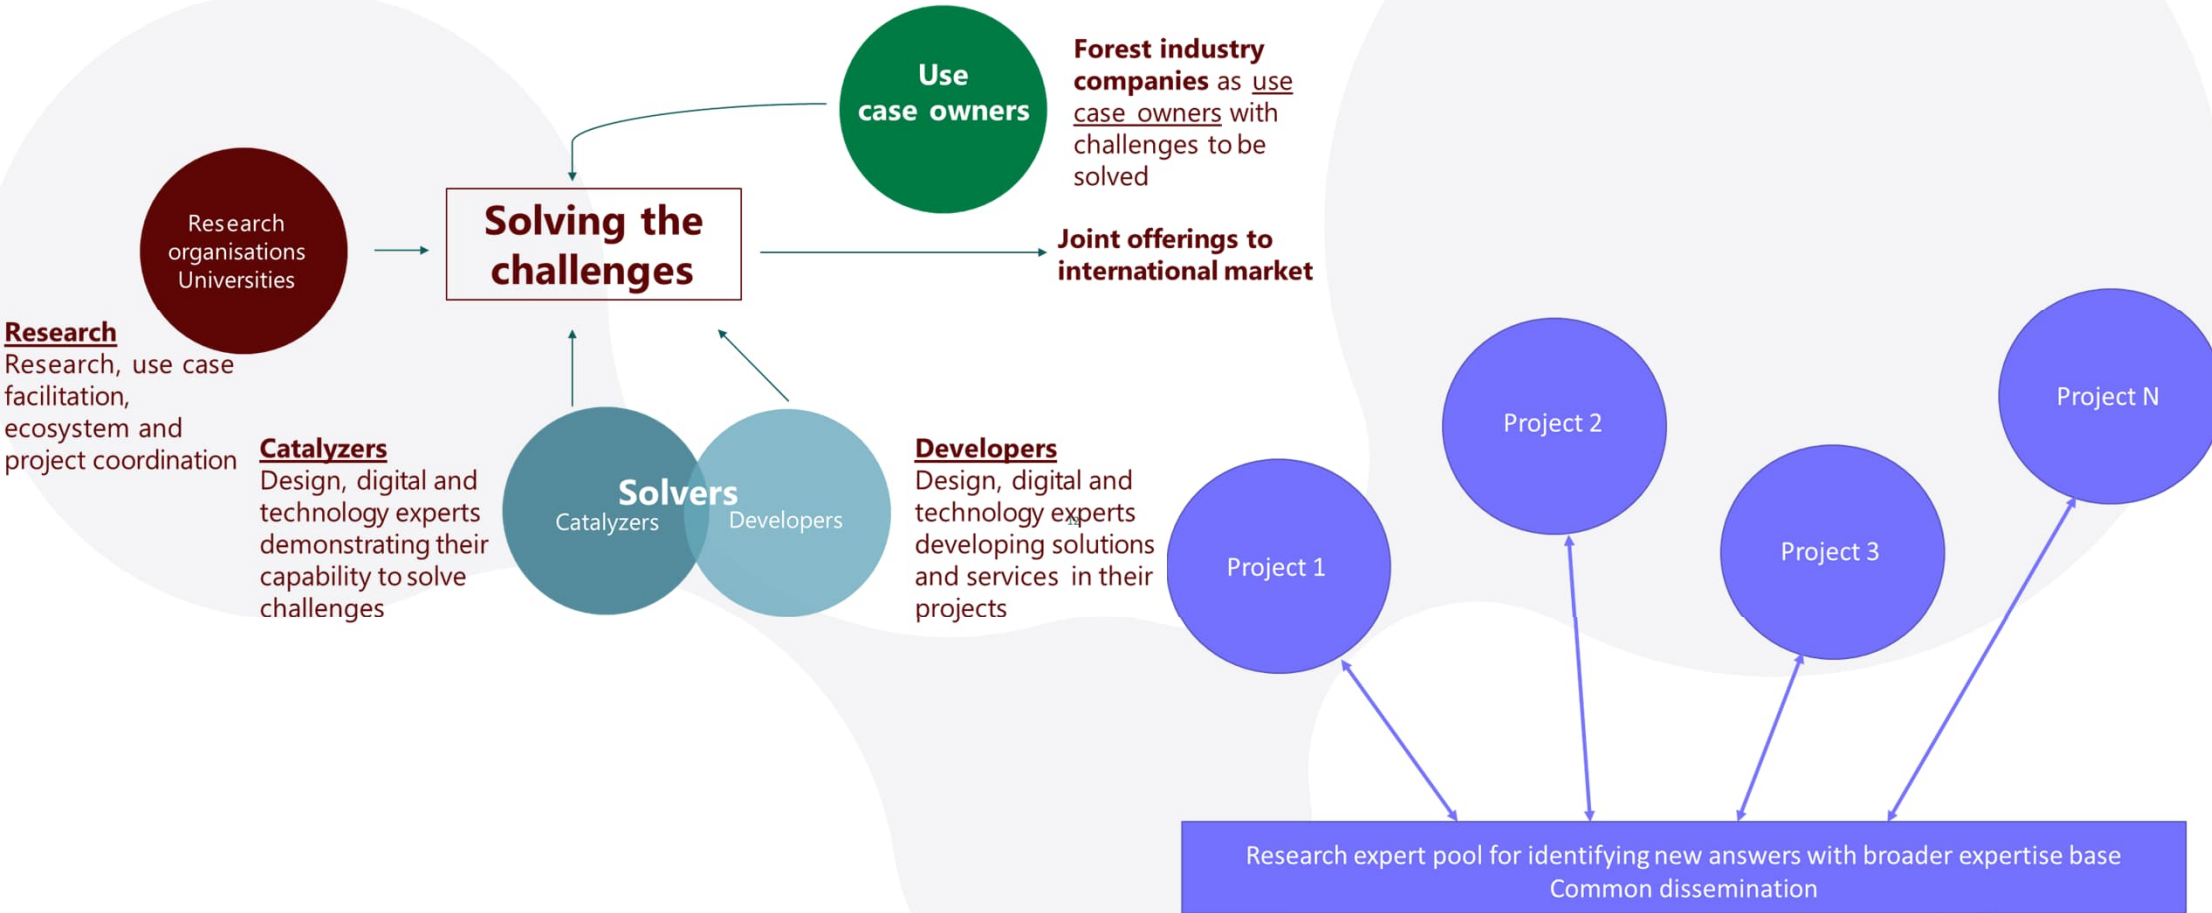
Use case owners

Forest industry companies as use case owners with challenges to be solved

Research organisations Universities

Solving the challenges

Joint offerings to international market

Research
Research, use case facilitation, ecosystem and project coordination

Catalyzers
Design, digital and technology experts demonstrating their capability to solve challenges

Solvers
Catalyzers
Developers

Developers
Design, digital and technology experts developing solutions and services in their projects

Project 2

Project N

Project 1

Project 3

Research expert pool for identifying new answers with broader expertise base
Common dissemination